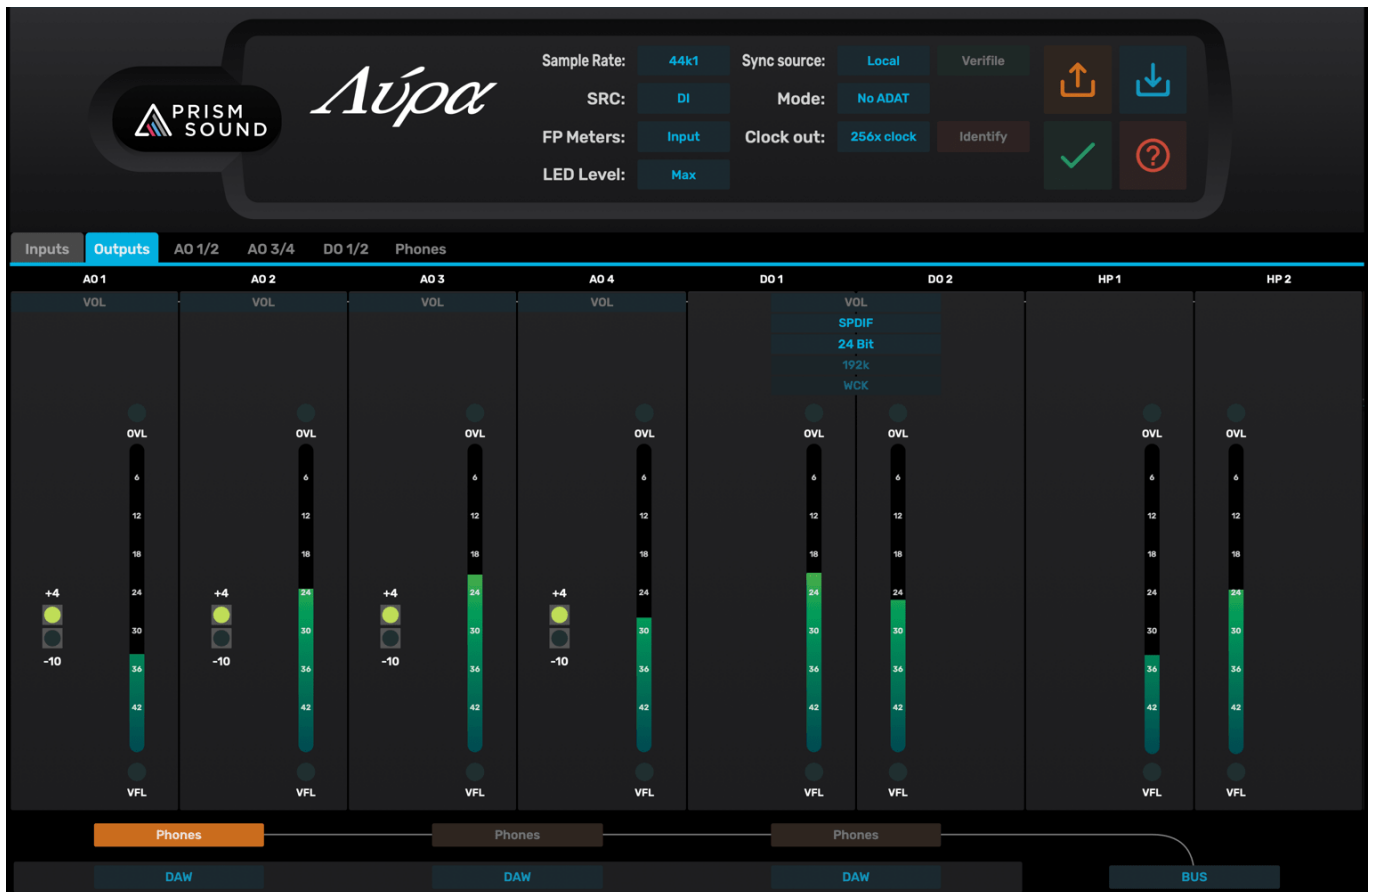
PRISM SOUND

Λύρα

Sample Rate: 44k1
SRC: DI
FP Meters: Input
LED Level: Max

Sync source: Local
Verifile
Mode: No ADAT
Clock out: 256x clock
Identify

Inputs Outputs AO 1/2 AO 3/4 DO 1/2 Phones

AO 1
VOL
+4
-10
OVL
6
12
18
24
30
36
42
VFL

AO 2
VOL
+4
-10
OVL
6
12
18
24
30
36
42
VFL

AO 3
VOL
+4
-10
OVL
6
12
18
24
30
36
42
VFL

AO 4
VOL
+4
-10
OVL
6
12
18
24
30
36
42
VFL

DO 1
VOL
SPDIF
24 Bit
192k
WCK
OVL
6
12
18
24
30
36
42
VFL

DO 2
OVL
6
12
18
24
30
36
42
VFL

HP 1
OVL
6
12
18
24
30
36
42
VFL

HP 2
OVL
6
12
18
24
30
36
42
VFL

Phones Phones Phones

DAW DAW DAW BUS